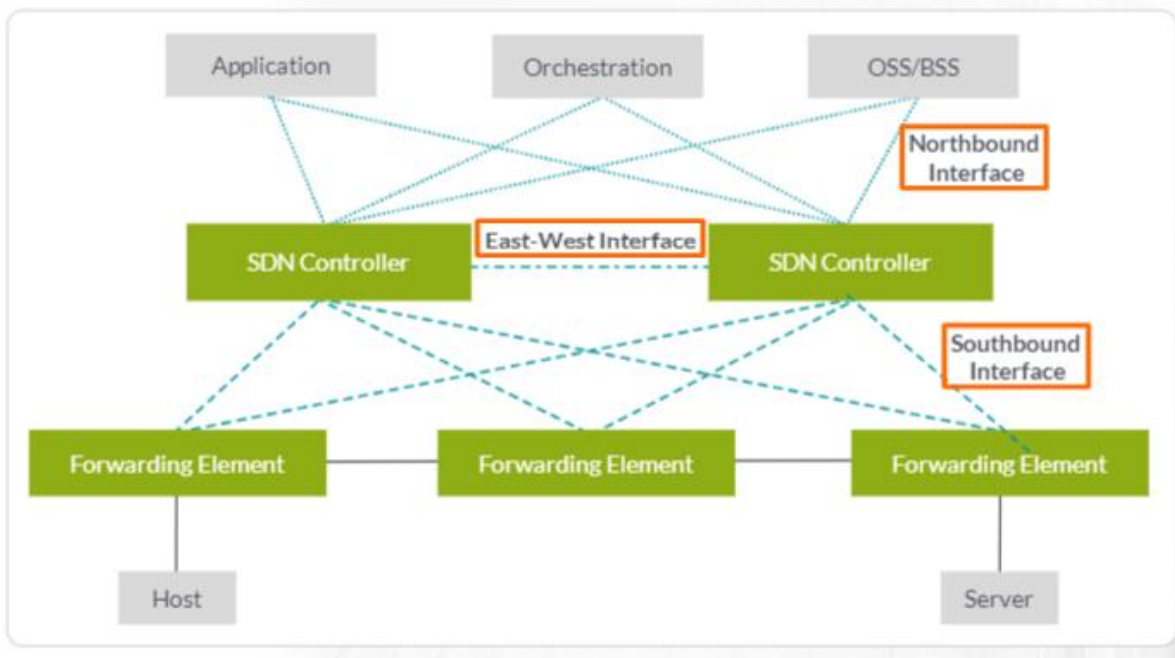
Application

Orchestration

OSS/BSS

Northbound Interface

SDN Controller

East-West Interface

SDN Controller

Southbound Interface

Forwarding Element

Forwarding Element

Forwarding Element

Host

Server